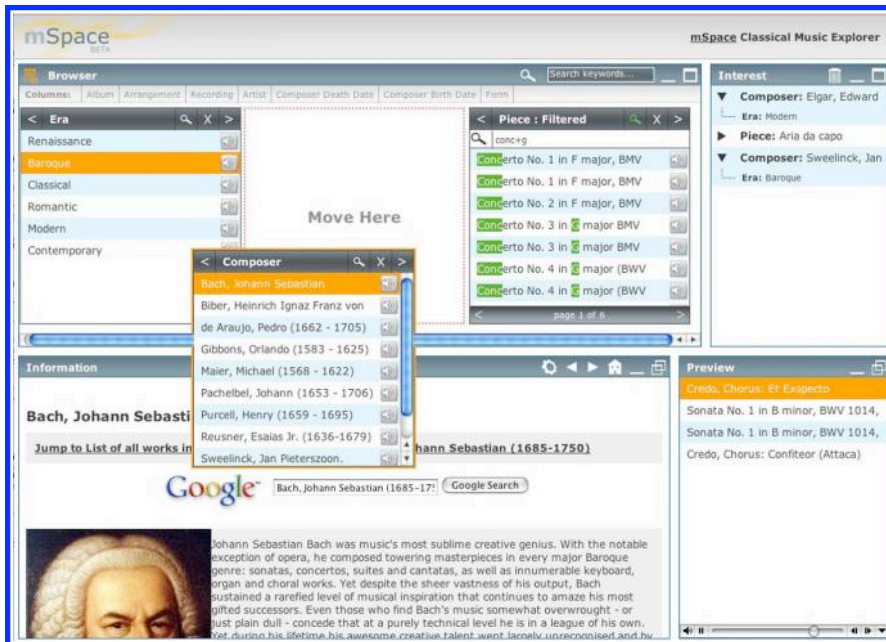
mSpace BETA

mSpace Classical Music Explorer

Browser

Search keywords...

Columns: Album Arrangement Recording Artist Composer Death Date Composer Birth Date Form

< Era X >

Renaissance
Baroque
Classical
Romantic
Modern
Contemporary

Move Here

< Piece : Filtered X >

conc+g

Concerto No. 1 in F major, BMV
Concerto No. 1 in F major, BMV
Concerto No. 2 in F major, BMV
Concerto No. 3 in G major BMV
Concerto No. 3 in G major BMV
Concerto No. 4 in G major (BWV
Concerto No. 4 in G major (BWV

page 1 of 6

< Composer X >

Bach, Johann Sebastian
Biber, Heinrich Ignaz Franz von
de Araujo, Pedro (1662 - 1705)
Gibbons, Orlando (1583 - 1625)
Maier, Michael (1568 - 1622)
Pachelbel, Johann (1653 - 1706)
Purcell, Henry (1659 - 1695)
Reusner, Esaias Jr. (1636-1679)
Sweelinck, Jan Pieterszoon.

Interest

Composer: Elgar, Edward
Era: Modern
Piece: Aria da capo
Composer: Sweelinck, Jan
Era: Baroque

Information

Bach, Johann Sebasti

Jump to List of all works in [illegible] hann Sebastian (1685-1750)

Google Bach, Johann Sebastian (1685-17! Google Search

Johann Sebastian Bach was music's most sublime creative genius. With the notable exception of opera, he composed towering masterpieces in every major Baroque genre: sonatas, concertos, suites and cantatas, as well as innumerable keyboard, organ and choral works. Yet despite the sheer vastness of his output, Bach sustained a rarefied level of musical inspiration that continues to amaze his most gifted successors. Even those who find Bach's music somewhat overwrought - or just plain dull - concede that at a purely technical level he is in a league of his own. Yet during his lifetime his awesome creative talent went largely unrecognised and by

Preview

Credo, Chorus: Et Exspecto
Sonata No. 1 in B minor, BWV 1014,
Sonata No. 1 in B minor, BWV 1014,
Credo, Chorus: Confiteor (Attaca)